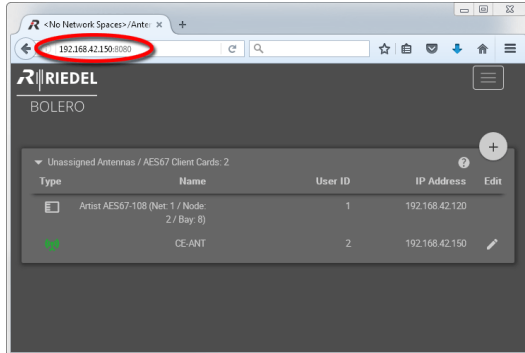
<No Network Spaces>/Anten ×

192.168.42.150:8080

RIEDEL

BOLERO

Unassigned Antennas / AES67 Client Cards: 2

| Type | Name | User ID | IP Address | Edit |
|---|---|---|---|---|
| | Artist AES67-108 (Net: 1 / Node: 2 / Bay: 8) | 1 | 192.168.42.120 | |
| | CE-ANT | 2 | 192.168.42.150 | |